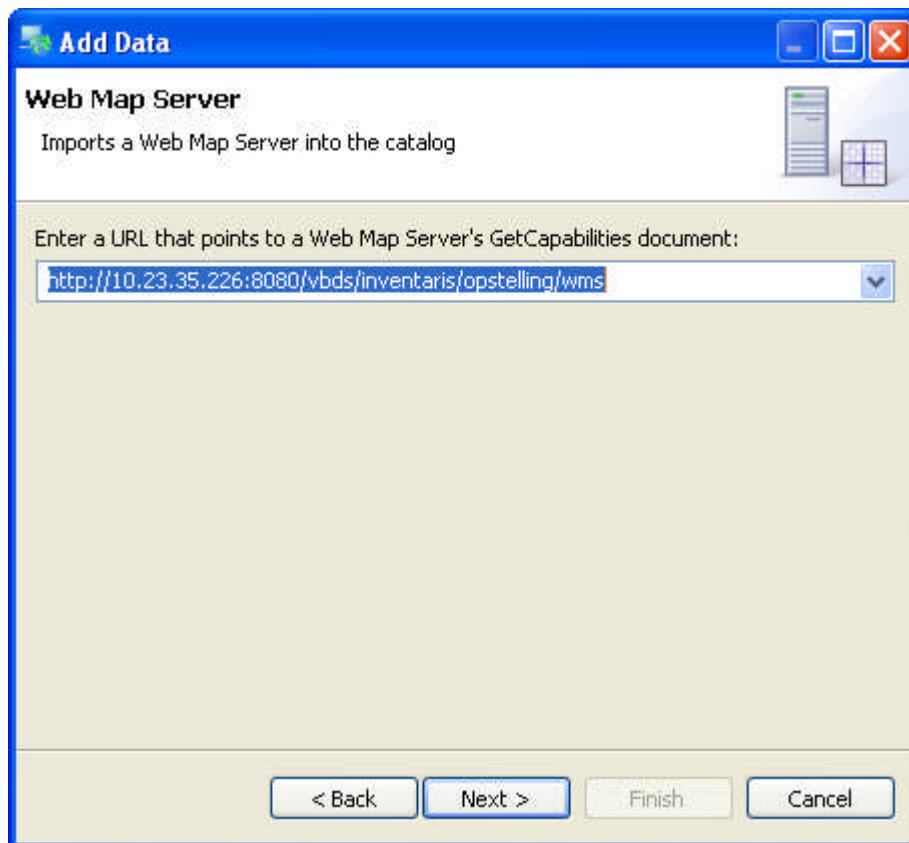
Add Data

Web Map Server

Imports a Web Map Server into the catalog

Enter a URL that points to a Web Map Server's GetCapabilities document:

http://10.23.35.226:8080/vbds/inventaris/opstelling/wms

< Back

Next >

Finish

Cancel